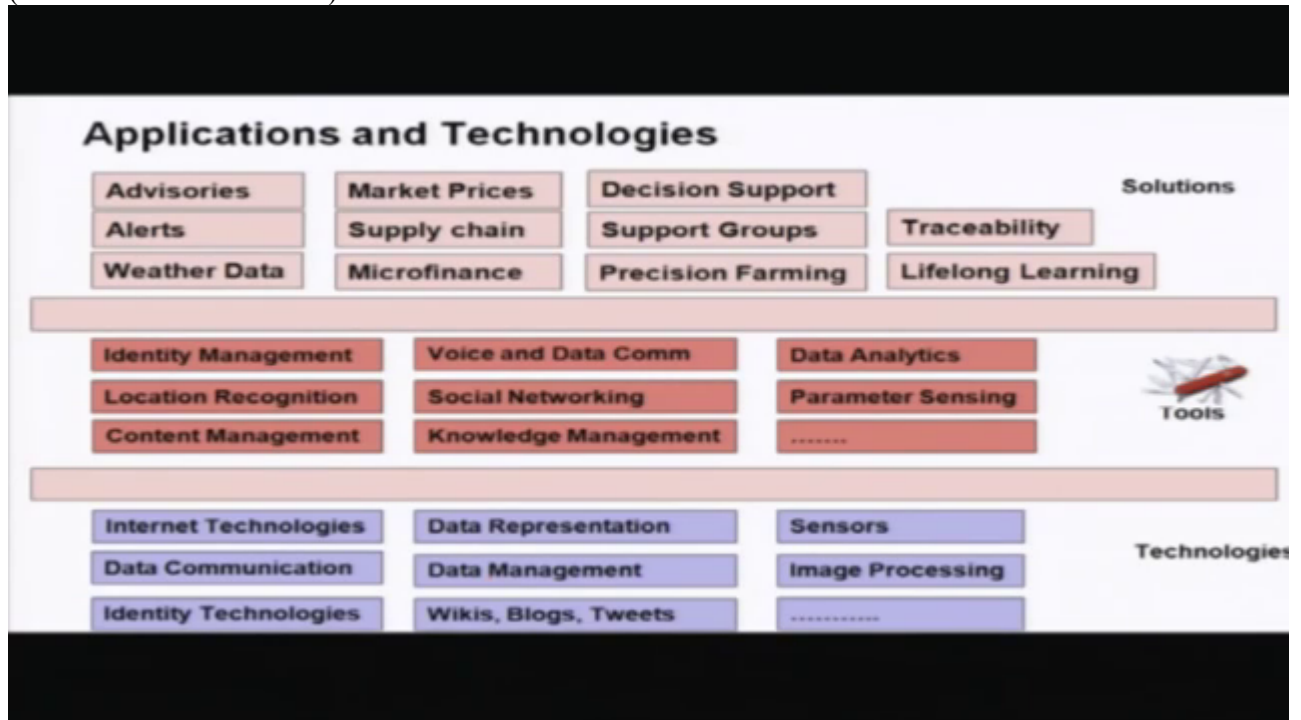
Applications and Technologies

Advisories
Market Prices
Decision Support
Solutions
Alerts
Supply chain
Support Groups
Traceability
Weather Data
Microfinance
Precision Farming
Lifelong Learning

Identity Management
Voice and Data Comm
Data Analytics
Location Recognition
Social Networking
Parameter Sensing
Tools
Content Management
Knowledge Management
........

Internet Technologies
Data Representation
Sensors
Technologies
Data Communication
Data Management
Image Processing
Identity Technologies
Wikis, Blogs, Tweets
............